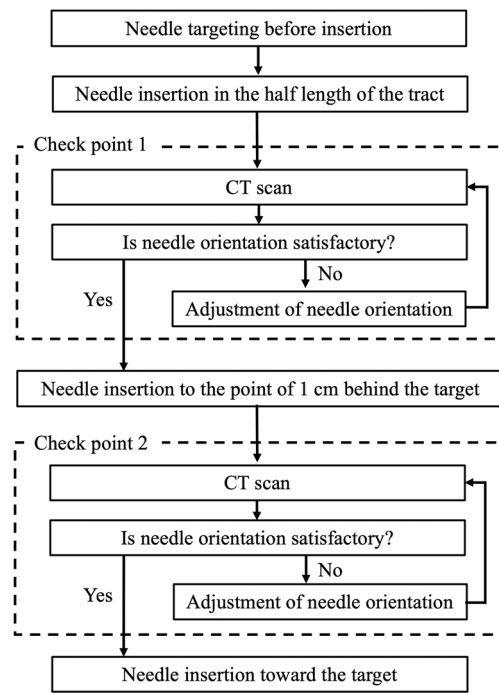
Needle targeting before insertion

Needle insertion in the half length of the tract

Check point 1

CT scan

Is needle orientation satisfactory?

No

Yes

Adjustment of needle orientation

Needle insertion to the point of 1 cm behind the target

Check point 2

CT scan

Is needle orientation satisfactory?

No

Yes

Adjustment of needle orientation

Needle insertion toward the target